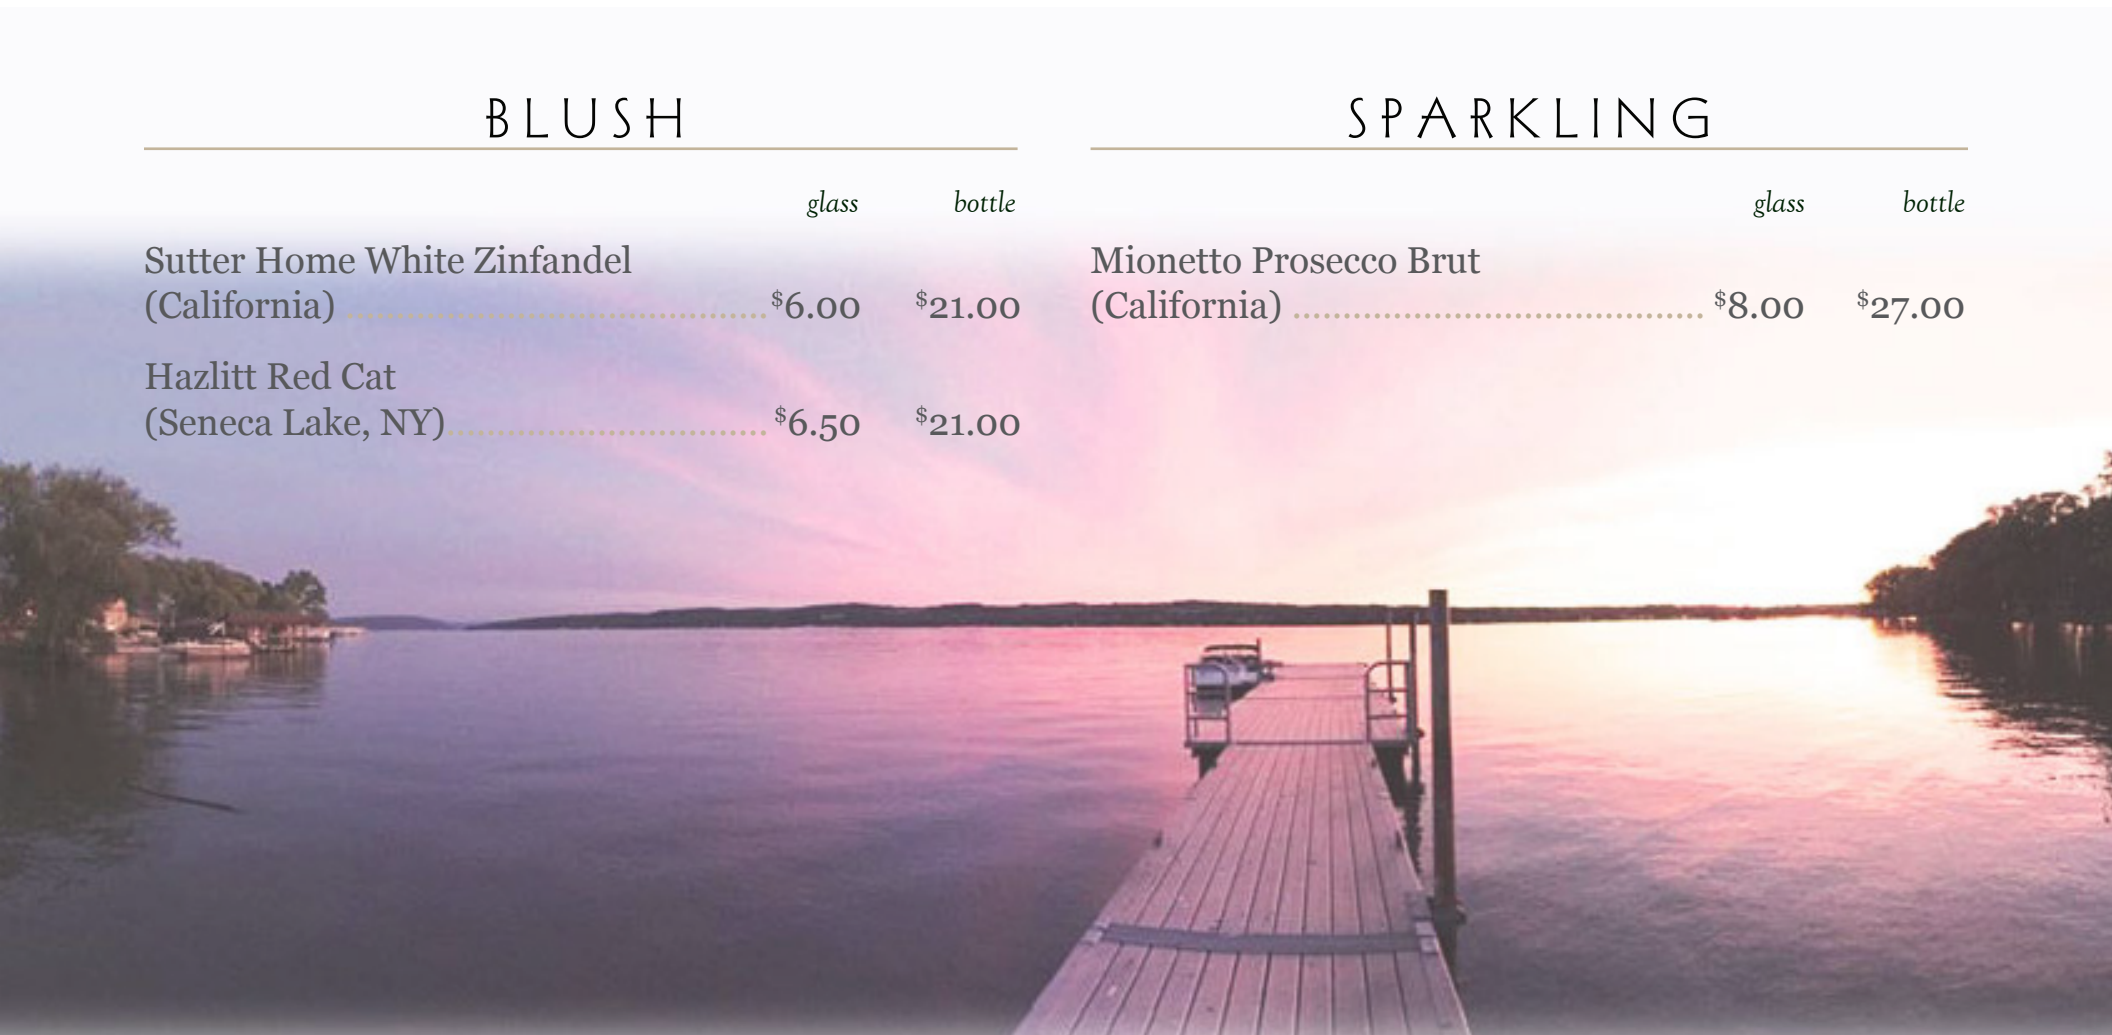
BLUSH

| | glass | bottle |
|---|---|---|
| Sutter Home White Zinfandel (California) | $6.00 | $21.00 |
| Hazlitt Red Cat (Seneca Lake, NY) | $6.50 | $21.00 |

SPARKLING

| | glass | bottle |
|---|---|---|
| Mionetto Prosecco Brut (California) | $8.00 | $27.00 |